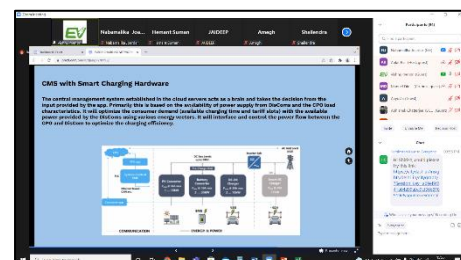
EV

Nabamalika Jow... Hemant Suman JAIDEEP Amogh Shailendra

CMS with Smart Charging Hardware

The central management system established in the cloud servers acts as a brain and takes the decision from the input provided by the app. Primarily this is based on the availability of power supply from DisComs and the CPO load characteristics. It will optimize the consumer demand (available charging time and tariff slots) with the available power provided by the DisComs using various energy meters. It will interface and control the power flow between the CPO and DisComs to optimize the charging efficiency.

COMMUNICATION

ENERGY & POWER

Participants

Chat